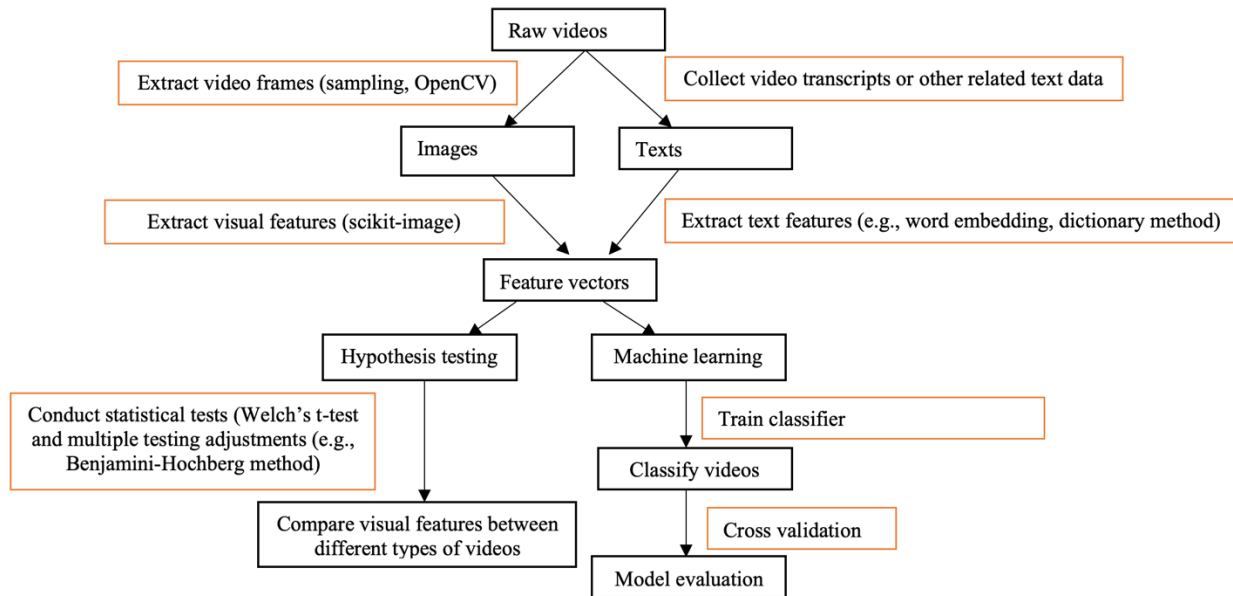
Raw videos

Extract video frames (sampling, OpenCV)

Collect video transcripts or other related text data

Images

Texts

Extract visual features (scikit-image)

Extract text features (e.g., word embedding, dictionary method)

Feature vectors

Hypothesis testing

Machine learning

Conduct statistical tests (Welch's t-test and multiple testing adjustments (e.g., Benjamini-Hochberg method)

Train classifier

Classify videos

Compare visual features between different types of videos

Cross validation

Model evaluation